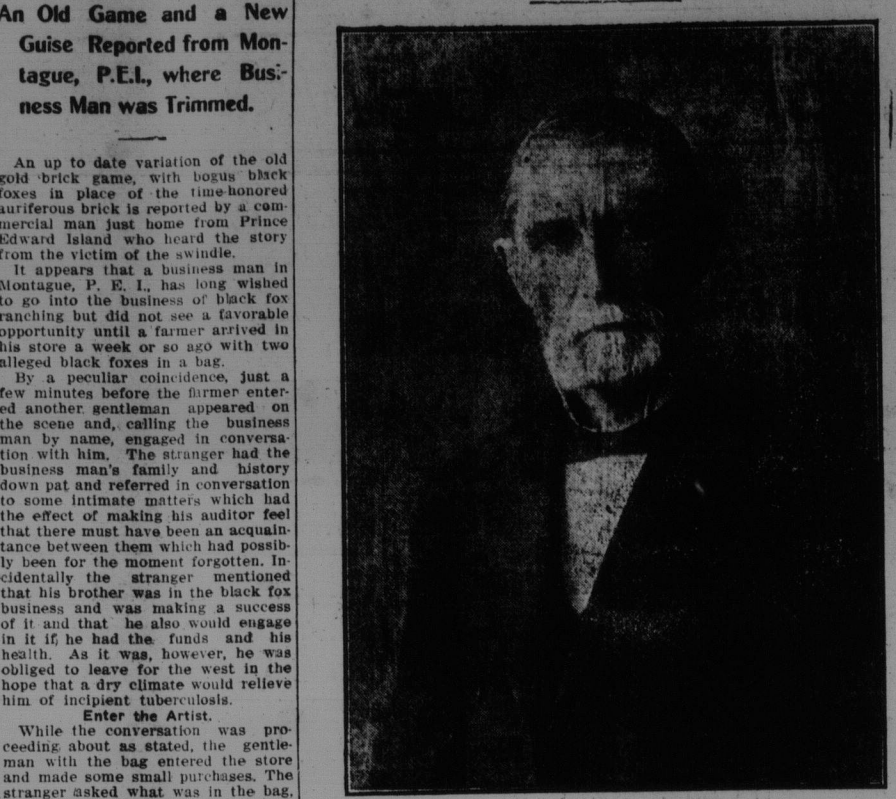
An Old Game and a New Guise Reported from Montague, P.E.I., where Business Man was Trimmed.

An up to date variation of the old gold brick game, with bogus black foxes in place of the time-honored auriferous brick is reported by a commercial man just home from Prince Edward Island who heard the story from the victim of the swindle.

It appears that a business man in Montague, P. E. I., has long wished to go into the business of black fox ranching but did not see a favorable opportunity until a farmer arrived in his store a week or so ago with two alleged black foxes in a bag.

By a peculiar coincidence, just a few minutes before the farmer entered another gentleman appeared on the scene and, calling the business man by name, engaged in conversation with him. The stranger had the business man's family and history down pat and referred in conversation to some intimate matters which had the effect of making his auditor feel that there must have been an acquaintance between them which had possibly been for the moment forgotten. Incidentally the stranger mentioned that his brother was in the black fox business and was making a success of it and that he also would engage in it if he had the funds and his health. As it was, however, he was obliged to leave for the west in the hope that a dry climate would relieve him of incipient tuberculosis.

Enter the Artist.

While the conversation was proceeding about as stated, the gentleman with the bag entered the store and made some small purchases. The stranger asked what was in the bag,